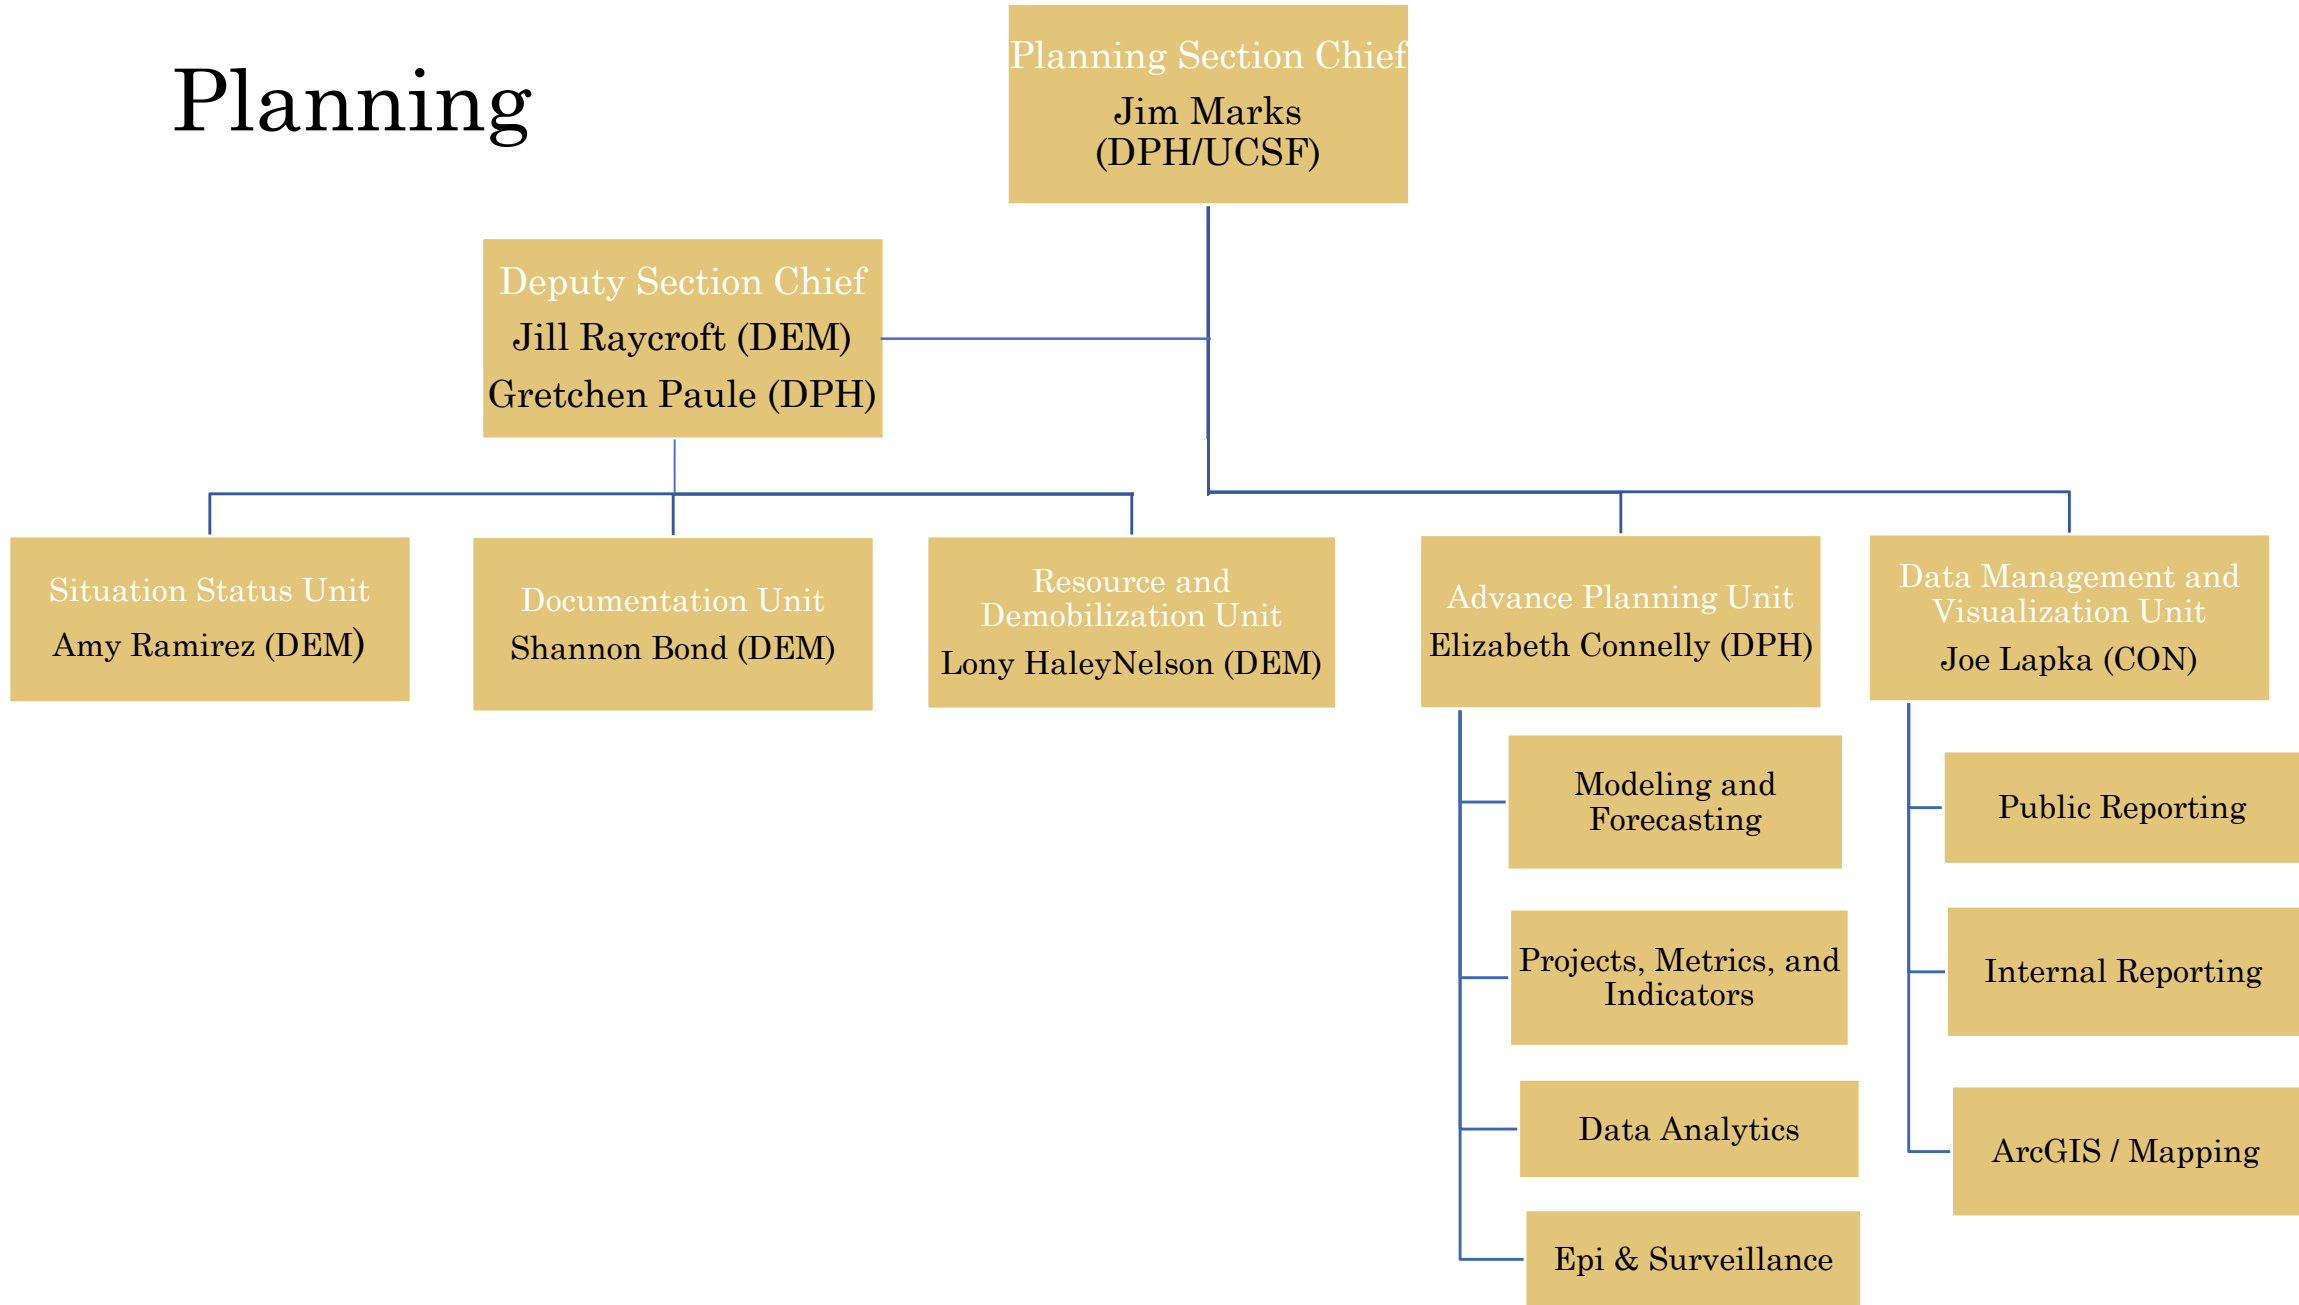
Planning

Planning Section Chief
Jim Marks (DPH/UCSF)

Deputy Section Chief
Jill Raycroft (DEM)
Gretchen Paule (DPH)

Situation Status Unit
Amy Ramirez (DEM)

Documentation Unit
Shannon Bond (DEM)

Resource and Demobilization Unit
Lony HaleyNelson (DEM)

Advance Planning Unit
Elizabeth Connelly (DPH)

Modeling and Forecasting

Projects, Metrics, and Indicators

Data Analytics

Epi & Surveillance

Data Management and Visualization Unit
Joe Lapka (CON)

Public Reporting

Internal Reporting

ArcGIS / Mapping